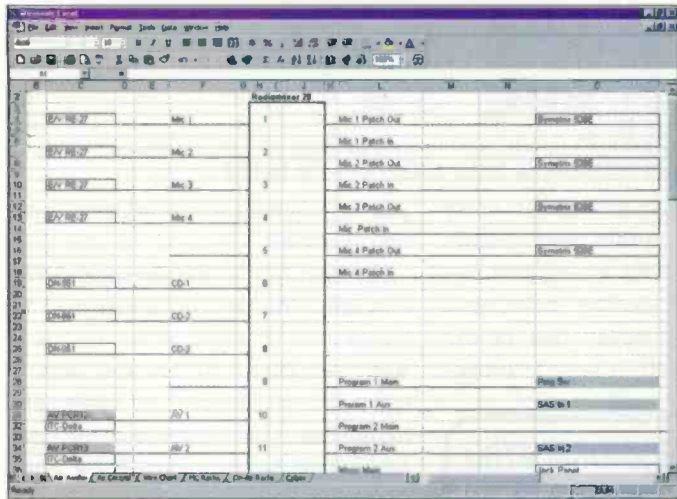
Microsoft Excel

File Edit View Insert Format Tools Data Window Help

Radiomixer 28

| | | | | |
|---|---|---|---|---|
| E/V RE-27 | Mic 1 | 1 | Mic 1 Patch Out | Symetrix 528E |
| | | | Mic 1 Patch In | |
| E/V RE-27 | Mic 2 | 2 | Mic 2 Patch Out | Symetrix 528E |
| E/V RE-27 | Mic 3 | 3 | Mic 2 Patch In | |
| | | | Mic 3 Patch Out | Symetrix 528E |
| E/V RE-27 | Mic 4 | 4 | Mic Patch In | |
| | | 5 | Mic 4 Patch Out | Symetrix 528E |
| | | | Mic 4 Patch In | |
| DN-951 | CD-1 | 6 | | |
| DN-951 | CD-2 | 7 | | |
| DN-951 | CD-3 | 8 | | |
| | | 9 | Program 1 Main | Prog Sw |
| | | | Program 1 Aux | SAS In 1 |
| AV PCR10 | AV 1 | 10 | Program 2 Main | |
| TC Delta | | | | |
| AV PCR10 | AV 2 | 11 | Program 2 Aux | SAS In 2 |
| TC Delta | | | Mono Main | Jack Panel |

Air Audio / Air Control / Wire Chart / PC Racks / Studio Racks / Cable /

Ready